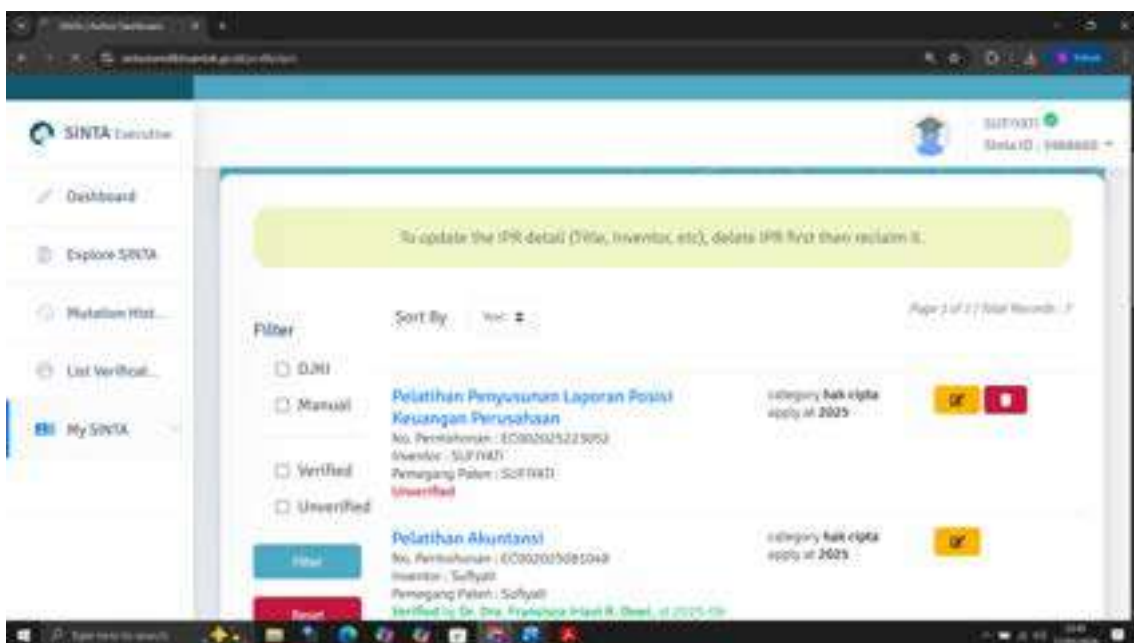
SINTA Executive

Dashboard

Explore SINTA

Mutation Hist...

List Verificat...

My SINTA

SUFIYATI
Sinta ID : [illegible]

To update the IPR detail (Title, Inventor, etc), delete IPR first then reclaim it.

Filter

Sort By Year

Page 1 of 1 | Total Records : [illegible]

DJKI

Manual

Verified

Unverified

Filter

Reset

Pelatihan Penyusunan Laporan Posisi Keuangan Perusahaan
No. Permohonan : EC00202522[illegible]
Inventor : SUFIYATI
Pemegang Paten : SUFIYATI
Unverified

category hak cipta
apply at 2025

Pelatihan Akuntansi
No. Permohonan : EC00202508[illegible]
Inventor : Sufiyati
Pemegang Paten : Sufiyati
Verified by Dr. Dra. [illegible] at 2025-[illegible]

category hak cipta
apply at 2025

Type here to search